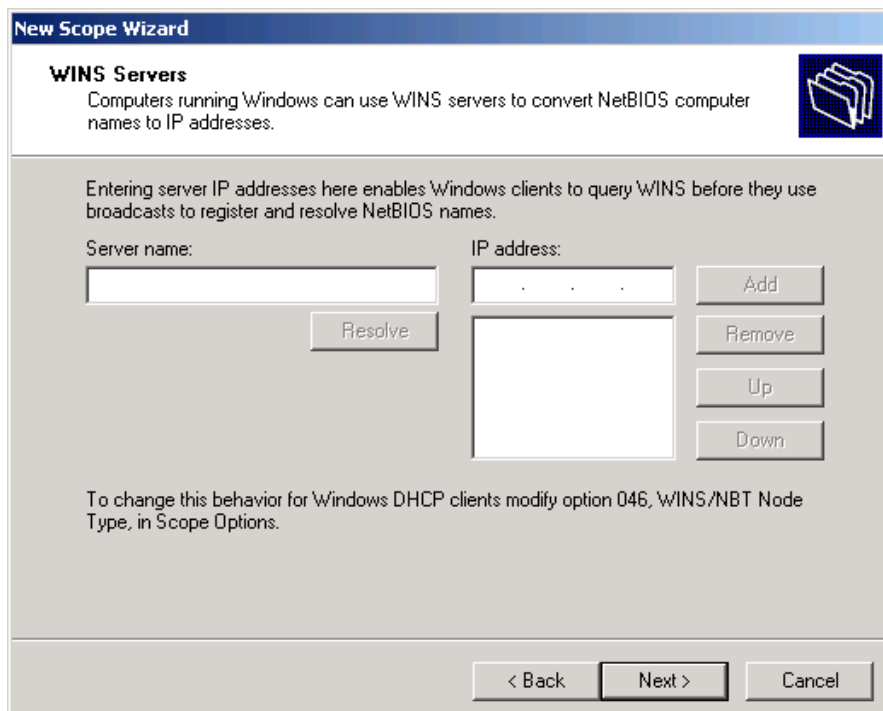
New Scope Wizard

WINS Servers
Computers running Windows can use WINS servers to convert NetBIOS computer names to IP addresses.

Entering server IP addresses here enables Windows clients to query WINS before they use broadcasts to register and resolve NetBIOS names.

Server name:

IP address:

. . .

Add

Resolve

Remove

Up

Down

To change this behavior for Windows DHCP clients modify option 046, WINS/NBT Node Type, in Scope Options.

< Back

Next >

Cancel